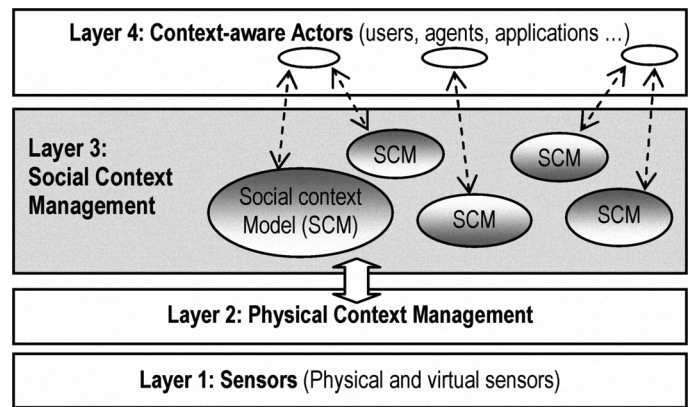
Layer 4: Context-aware Actors (users, agents, applications ...)

Layer 3: Social Context Management

SCM

SCM

Social context Model (SCM)

SCM

SCM

Layer 2: Physical Context Management

Layer 1: Sensors (Physical and virtual sensors)